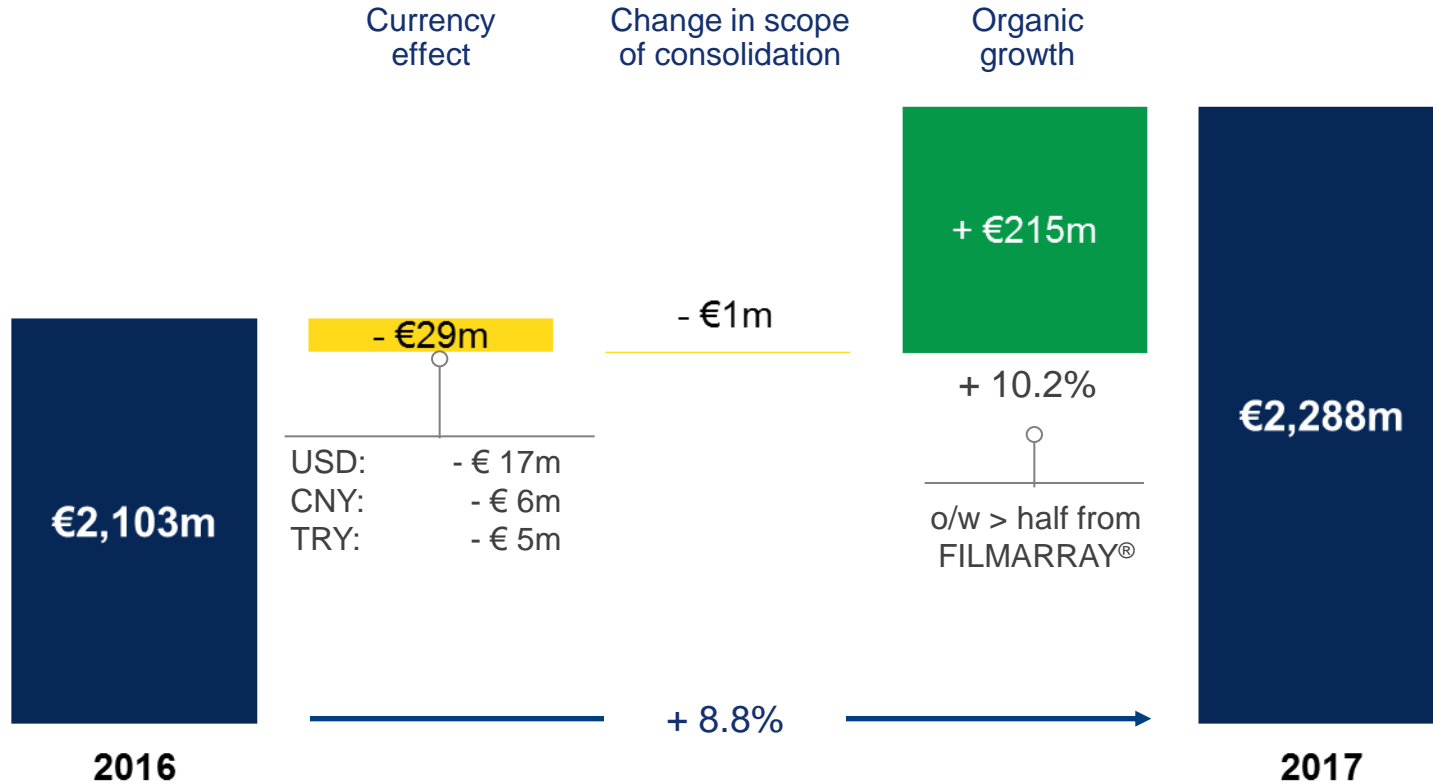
Currency effect

Change in scope of consolidation

Organic growth

€2,103m

- €29m

USD: - € 17m
CNY: - € 6m
TRY: - € 5m

- €1m

+ €215m

+ 10.2%

o/w > half from FILMARRAY®

€2,288m

+ 8.8%

2016

2017